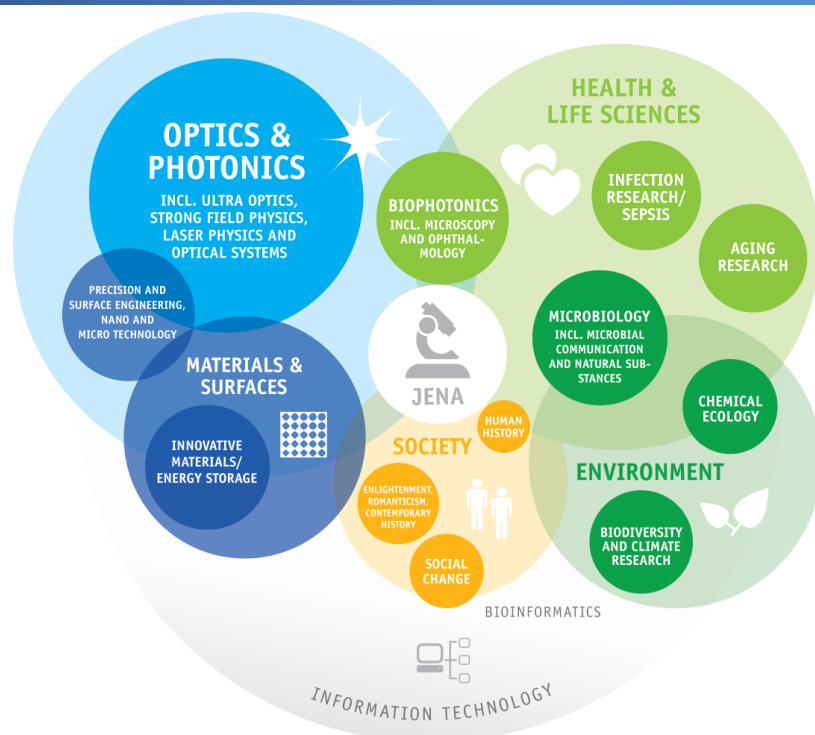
OPTICS & PHOTONICS
INCL. ULTRA OPTICS, STRONG FIELD PHYSICS, LASER PHYSICS AND OPTICAL SYSTEMS

HEALTH & LIFE SCIENCES

BIOPHOTONICS
INCL. MICROSCOPY AND OPHTHALMOLOGY

INFECTION RESEARCH/ SEPSIS

AGING RESEARCH

PRECISION AND SURFACE ENGINEERING, NANO AND MICRO TECHNOLOGY

MICROBIOLOGY
INCL. MICROBIAL COMMUNICATION AND NATURAL SUBSTANCES

MATERIALS & SURFACES

JENA

CHEMICAL ECOLOGY

INNOVATIVE MATERIALS/ ENERGY STORAGE

HUMAN HISTORY

SOCIETY

ENVIRONMENT

ENLIGHTENMENT, ROMANTICISM, CONTEMPORARY HISTORY

BIODIVERSITY AND CLIMATE RESEARCH

SOCIAL CHANGE

BIOINFORMATICS

INFORMATION TECHNOLOGY